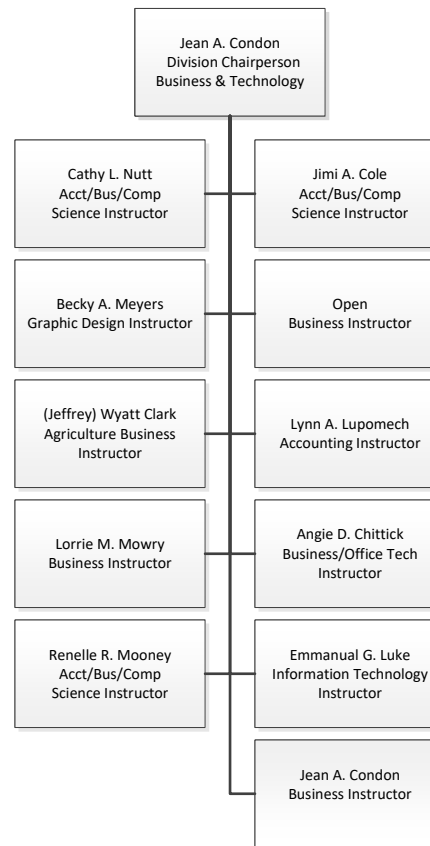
Jean A. Condon
Division Chairperson
Business & Technology

Cathy L. Nutt
Acct/Bus/Comp
Science Instructor

Jimi A. Cole
Acct/Bus/Comp
Science Instructor

Becky A. Meyers
Graphic Design Instructor

Open
Business Instructor

(Jeffrey) Wyatt Clark
Agriculture Business
Instructor

Lynn A. Lupomech
Accounting Instructor

Lorrie M. Mowry
Business Instructor

Angie D. Chittick
Business/Office Tech
Instructor

Renelle R. Mooney
Acct/Bus/Comp
Science Instructor

Emmanual G. Luke
Information Technology
Instructor

Jean A. Condon
Business Instructor